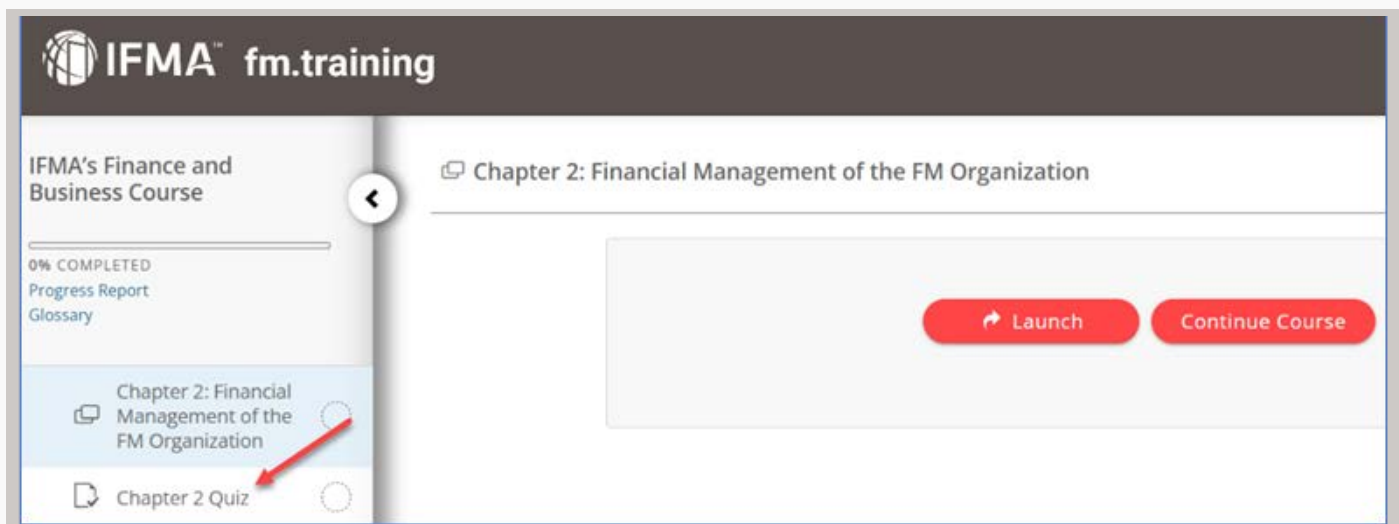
IFMA™ fm.training

IFMA's Finance and Business Course

0% COMPLETED
Progress Report
Glossary

Chapter 2: Financial Management of the FM Organization

Chapter 2 Quiz

Chapter 2: Financial Management of the FM Organization

Launch

Continue Course